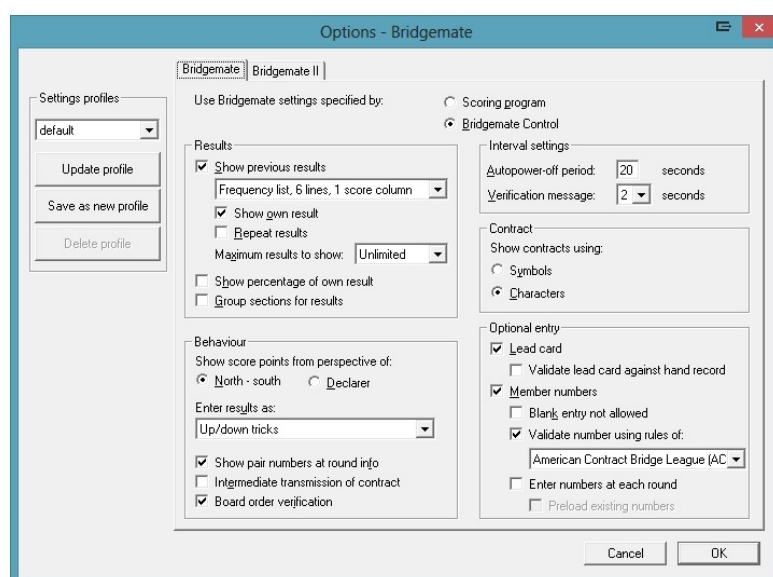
Options - Bridgemate

Bridgemate | Bridgemate II

Settings profiles
default
Update profile
Save as new profile
Delete profile

Use Bridgemate settings specified by:
Scoring program
Bridgemate Control

Results
Show previous results
Frequency list, 6 lines, 1 score column
Show own result
Repeat results
Maximum results to show: Unlimited
Show percentage of own result
Group sections for results

Interval settings
Autopower-off period: 20 seconds
Verification message: 2 seconds

Contract
Show contracts using:
Symbols
Characters

Behaviour
Show score points from perspective of:
North - south
Declarer
Enter results as:
Up/down tricks
Show pair numbers at round info
Intermediate transmission of contract
Board order verification

Optional entry
Lead card
Validate lead card against hand record
Member numbers
Blank entry not allowed
Validate number using rules of:
American Contract Bridge League (AC
Enter numbers at each round
Preload existing numbers

Cancel
OK